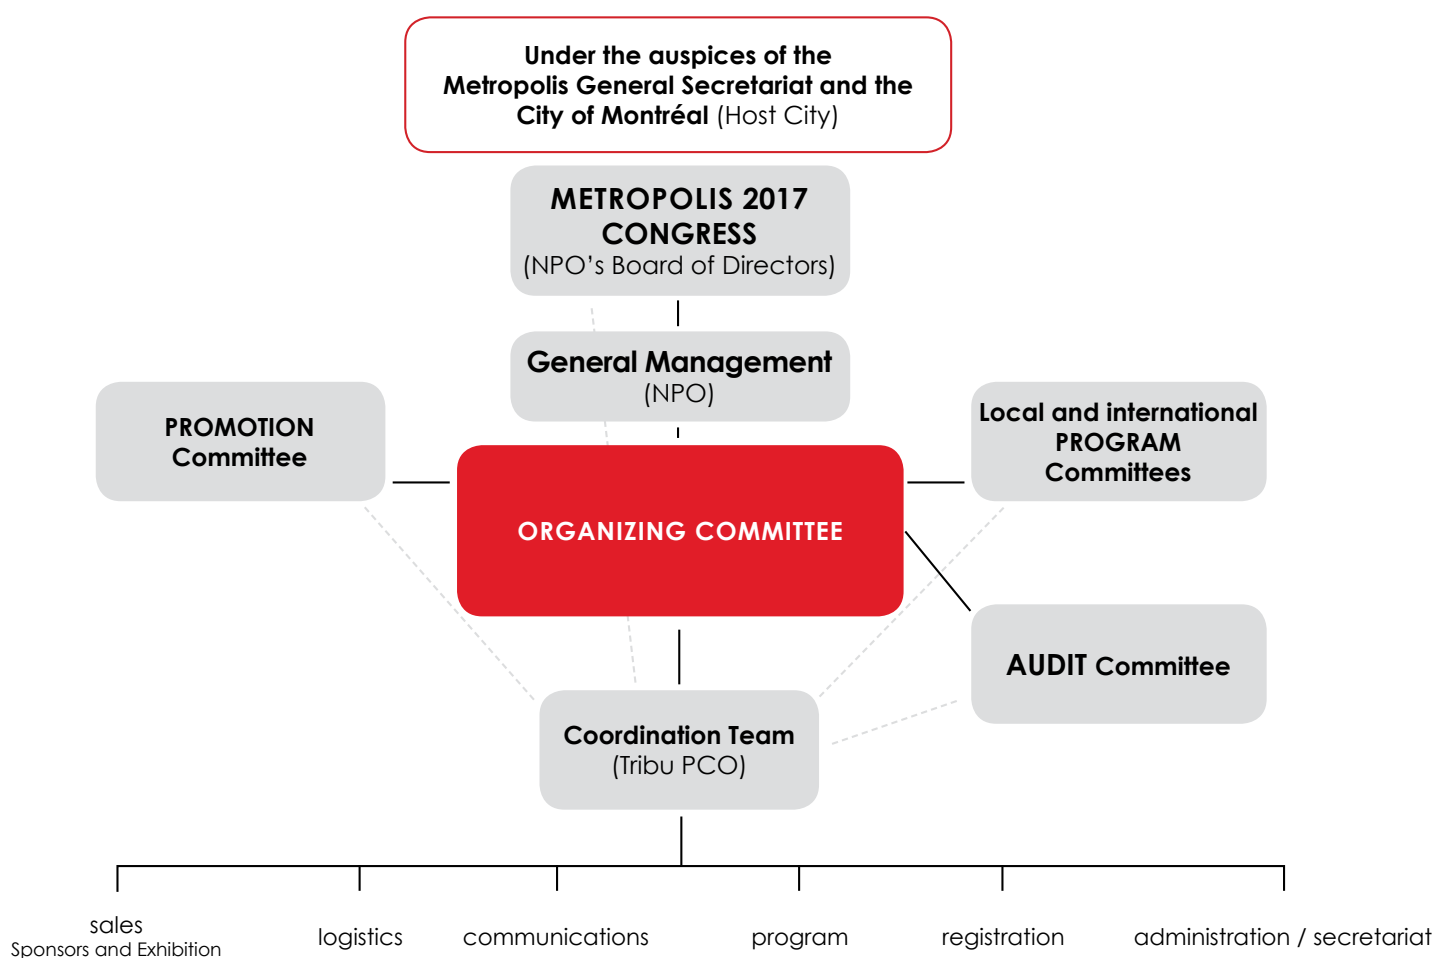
Under the auspices of the Metropolis General Secretariat and the City of Montréal (Host City)

METROPOLIS 2017 CONGRESS
(NPO's Board of Directors)

General Management
(NPO)

PROMOTION Committee

ORGANIZING COMMITTEE

Local and international PROGRAM Committees

AUDIT Committee

Coordination Team
(Tribu PCO)

sales
Sponsors and Exhibition

logistics

communications

program

registration

administration / secretariat